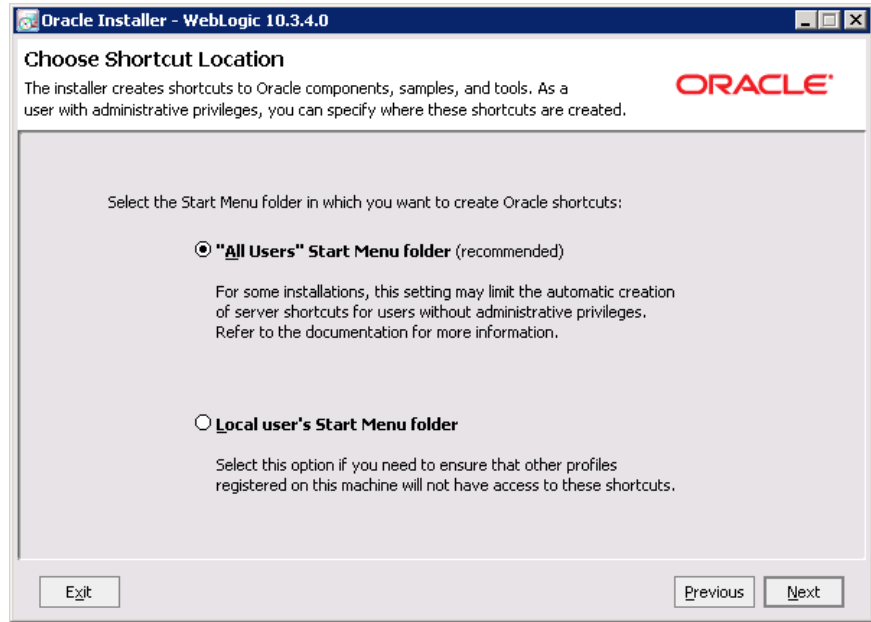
Oracle Installer - WebLogic 10.3.4.0

Choose Shortcut Location

The installer creates shortcuts to Oracle components, samples, and tools. As a user with administrative privileges, you can specify where these shortcuts are created.

ORACLE

Select the Start Menu folder in which you want to create Oracle shortcuts:

"All Users" Start Menu folder (recommended)

For some installations, this setting may limit the automatic creation of server shortcuts for users without administrative privileges. Refer to the documentation for more information.

Local user's Start Menu folder

Select this option if you need to ensure that other profiles registered on this machine will not have access to these shortcuts.

Exit

Previous

Next